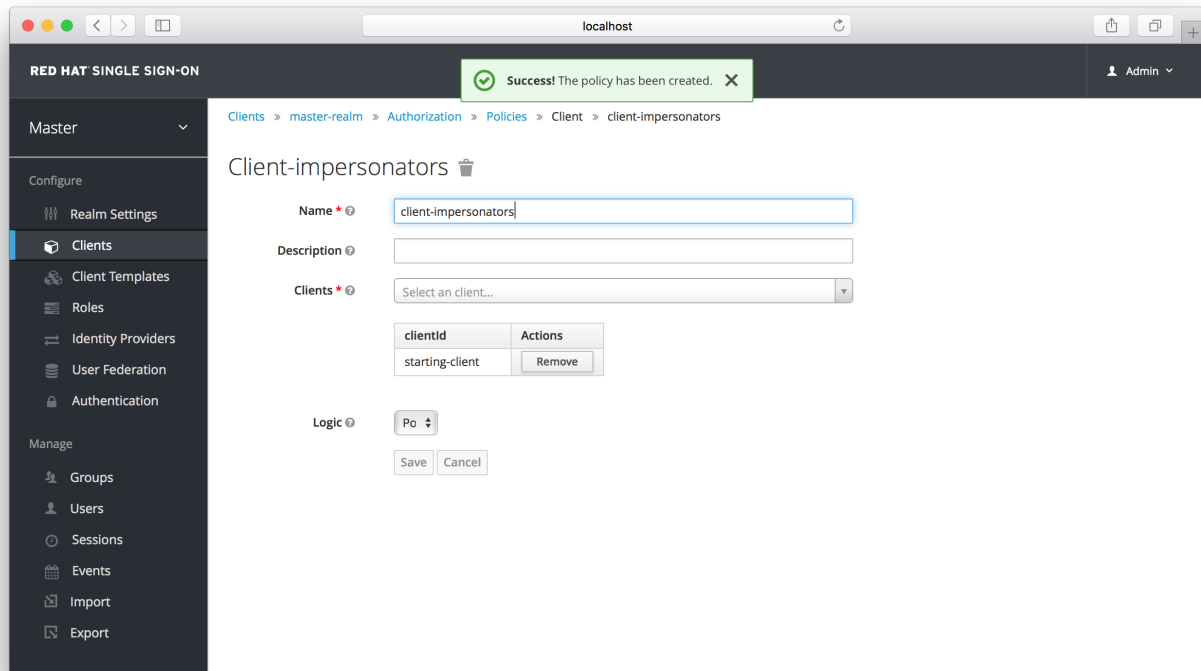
localhost

RED HAT SINGLE SIGN-ON

Success! The policy has been created.

Admin

Master

Configure

Realm Settings

Clients

Client Templates

Roles

Identity Providers

User Federation

Authentication

Manage

Groups

Users

Sessions

Events

Import

Export

Clients » master-realm » Authorization » Policies » Client » client-impersonators

Client-impersonators

Name * client-impersonators

Description

Clients * Select an client...

| clientId | Actions |
|---|---|
| starting-client | Remove |

Logic Po

Save Cancel